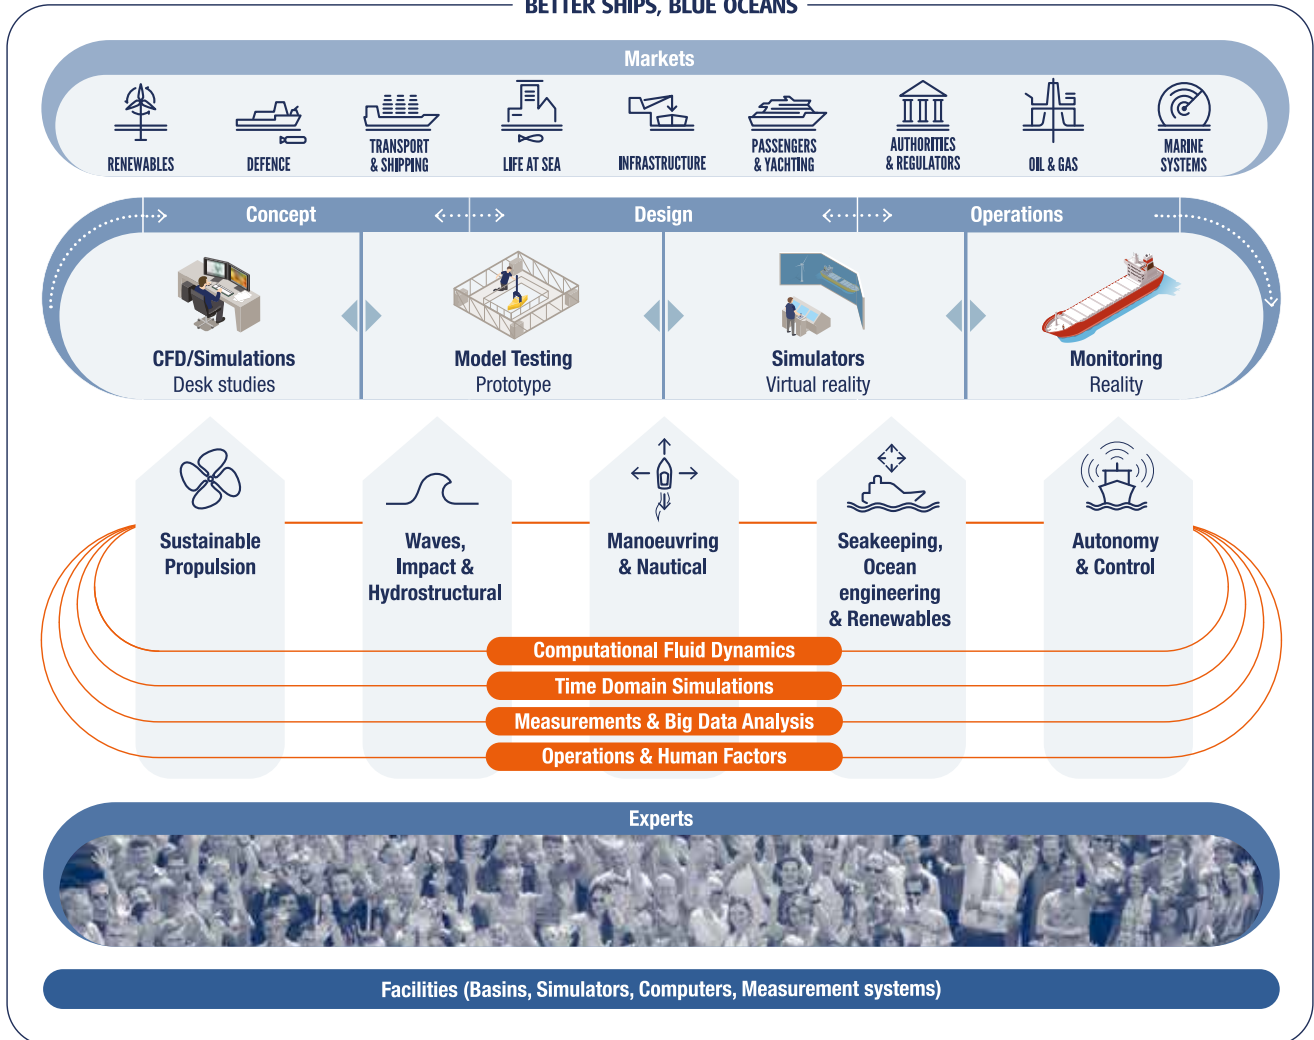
BETTER SHIPS, BLUE OCEANS

Markets

RENEWABLES
DEFENCE
TRANSPORT & SHIPPING
LIFE AT SEA
INFRASTRUCTURE
PASSENGERS & YACHTING
AUTHORITIES & REGULATORS
OIL & GAS
MARINE SYSTEMS

Concept
Design
Operations

CFD/Simulations
Desk studies

Model Testing
Prototype

Simulators
Virtual reality

Monitoring
Reality

Sustainable Propulsion

Waves, Impact & Hydrostructural

Manoeuvring & Nautical

Seakeeping, Ocean engineering & Renewables

Autonomy & Control

Computational Fluid Dynamics
Time Domain Simulations
Measurements & Big Data Analysis
Operations & Human Factors

Experts

Facilities (Basins, Simulators, Computers, Measurement systems)